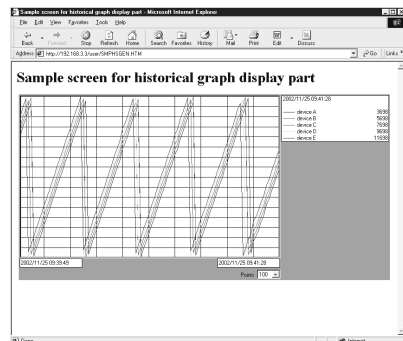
Sample screen for historical graph display part - Microsoft Internet Explorer

File Edit View Favorites Tools Help

Back Forward Stop Refresh Home Search Favorites History Mail Print Edit Discuss

Address http://192.168.3.3/user/SMPHSGEN.HTM

Go Links

Sample screen for historical graph display part

2002/11/25 09:41:28

| | |
|---|---|
| device A | 3698 |
| device B | 5698 |
| device C | 7698 |
| device D | 9698 |
| device E | 11698 |

2002/11/25 09:39:49

2002/11/25 09:41:28

Points 100

Done

Internet